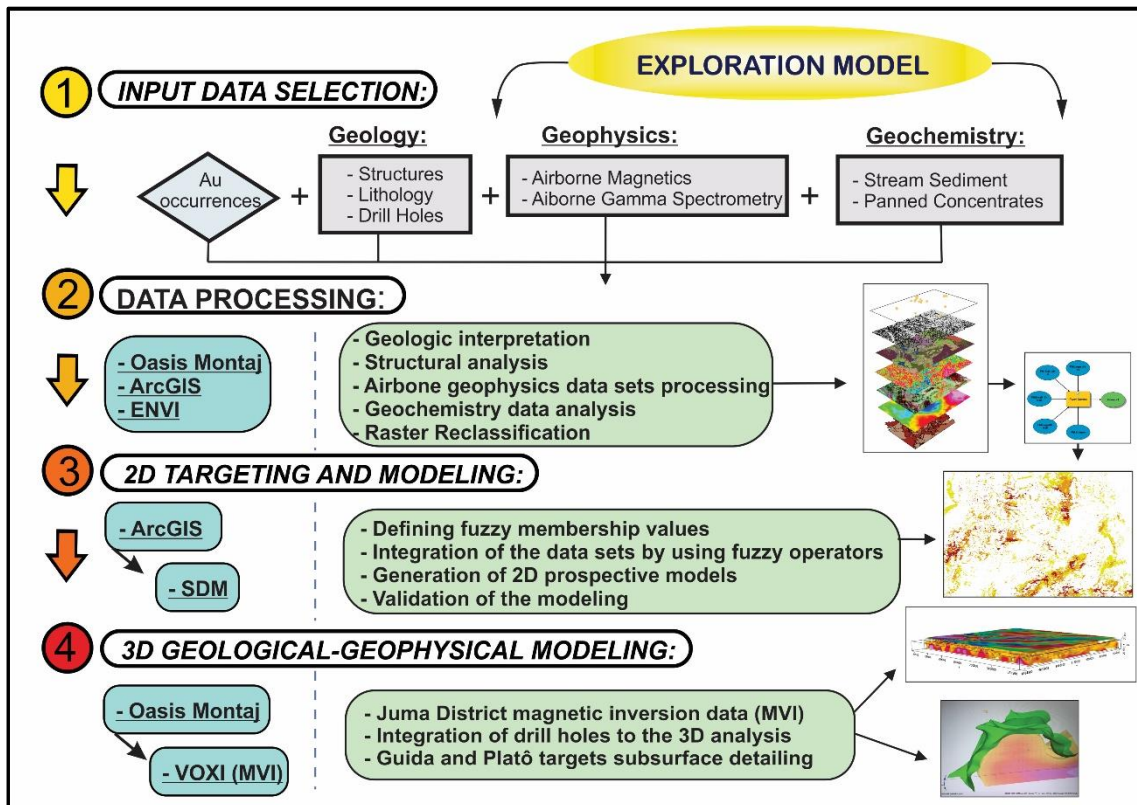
EXPLORATION MODEL

1 INPUT DATA SELECTION:

Au occurrences +

Geology:
- Structures
- Lithology
- Drill Holes
+

Geophysics:
- Airborne Magnetics
- Aiborne Gamma Spectrometry
+

Geochemistry:
- Stream Sediment
- Panned Concentrates

2 DATA PROCESSING:

- Oasis Montaj
- ArcGIS
- ENVI

- Geologic interpretation
- Structural analysis
- Airbone geophysics data sets processing
- Geochemistry data analysis
- Raster Reclassification

3 2D TARGETING AND MODELING:

- ArcGIS
- SDM

- Defining fuzzy membership values
- Integration of the data sets by using fuzzy operators
- Generation of 2D prospective models
- Validation of the modeling

4 3D GEOLOGICAL-GEOPHYSICAL MODELING:

- Oasis Montaj
- VOXI (MVI)

- Juma District magnetic inversion data (MVI)
- Integration of drill holes to the 3D analysis
- Guida and Platô targets subsurface detailing